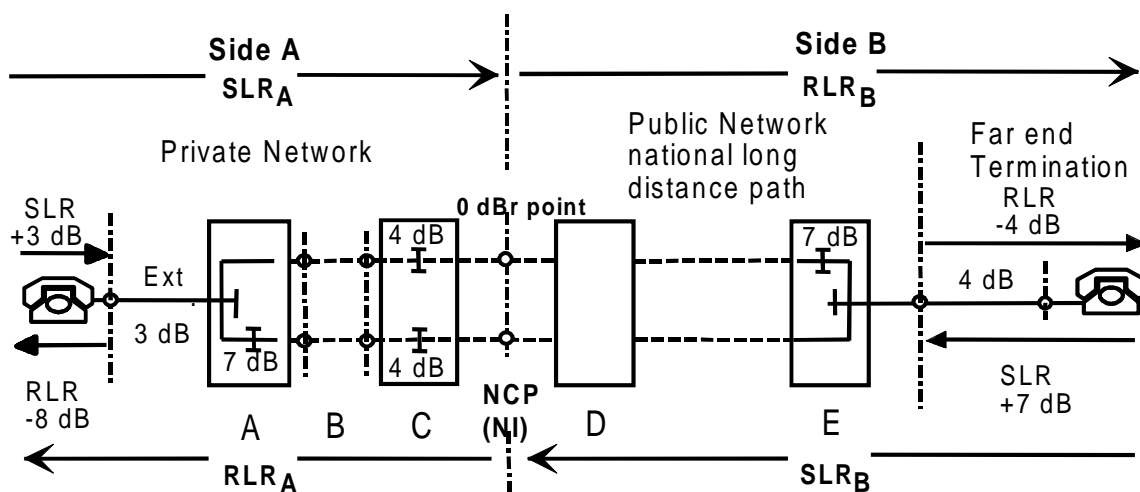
Side A

$SLR_A$

Side B

$RLR_B$

Private Network

Public Network national long distance path

Far end Termination

RLR -4 dB

SLR +3 dB

0 dBr point

4 dB

7 dB

Ext

4 dB

3 dB

7 dB

4 dB

RLR -8 dB

SLR +7 dB

A

B

C

NCP (NI)

D

E

$RLR_A$

$SLR_B$